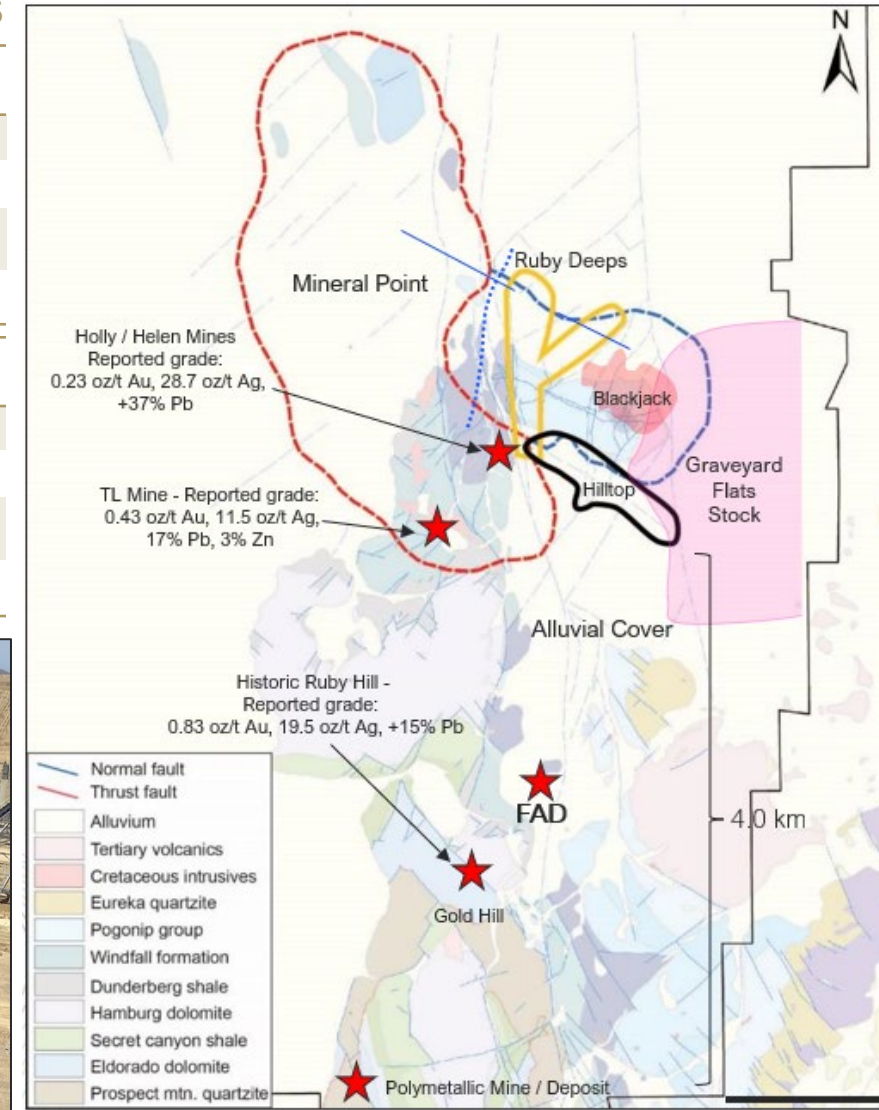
N

Ruby Deeps

Mineral Point

Holly / Helen Mines
Reported grade:
0.23 oz/t Au, 28.7 oz/t Ag,
+37% Pb

Blackjack

TL Mine - Reported grade:
0.43 oz/t Au, 11.5 oz/t Ag,
17% Pb, 3% Zn

Hilltop

Graveyard
Flats
Stock

Alluvial Cover

Historic Ruby Hill -
Reported grade:
0.83 oz/t Au, 19.5 oz/t Ag, +15% Pb

FAD

4.0 km

Gold Hill

Normal fault
Thrust fault
Alluvium
Tertiary volcanics
Cretaceous intrusives
Eureka quartzite
Pogonip group
Windfall formation
Dunderberg shale
Hamburg dolomite
Secret canyon shale
Eldorado dolomite
Prospect mtn. quartzite

Polymetallic Mine / Deposit